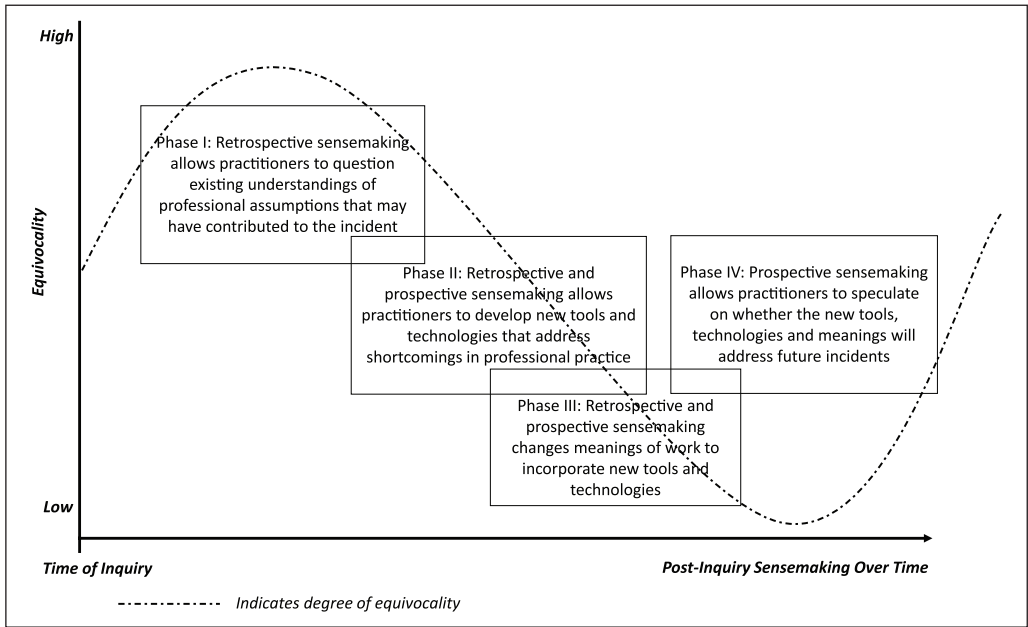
High

Equivocality

Low

Phase I: Retrospective sensemaking allows practitioners to question existing understandings of professional assumptions that may have contributed to the incident

Phase II: Retrospective and prospective sensemaking allows practitioners to develop new tools and technologies that address shortcomings in professional practice

Phase III: Retrospective and prospective sensemaking changes meanings of work to incorporate new tools and technologies

Phase IV: Prospective sensemaking allows practitioners to speculate on whether the new tools, technologies and meanings will address future incidents

Time of Inquiry

Post-Inquiry Sensemaking Over Time

Indicates degree of equivocality